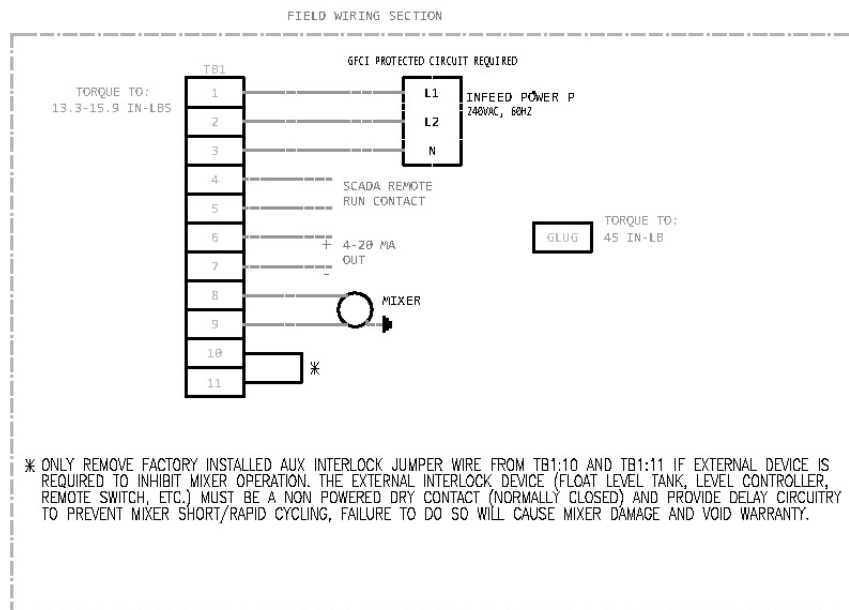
FIELD WIRING SECTION

TB1

TORQUE TO:
13.3-15.9 IN-LBS

GFCI PROTECTED CIRCUIT REQUIRED

1
2
3
4
5
6
7
8
9
10
11

L1
L2
N

INFEED POWER P
240VAC, 60HZ

SCADA REMOTE
RUN CONTACT

+ 4-20 MA
OUT
-

MIXER

GLUG

TORQUE TO:
45 IN-LB

*

* ONLY REMOVE FACTORY INSTALLED AUX INTERLOCK JUMPER WIRE FROM TB1:10 AND TB1:11 IF EXTERNAL DEVICE IS REQUIRED TO INHIBIT MIXER OPERATION. THE EXTERNAL INTERLOCK DEVICE (FLOAT LEVEL TANK, LEVEL CONTROLLER, REMOTE SWITCH, ETC.) MUST BE A NON POWERED DRY CONTACT (NORMALLY CLOSED) AND PROVIDE DELAY CIRCUITRY TO PREVENT MIXER SHORT/RAPID CYCLING, FAILURE TO DO SO WILL CAUSE MIXER DAMAGE AND VOID WARRANTY.